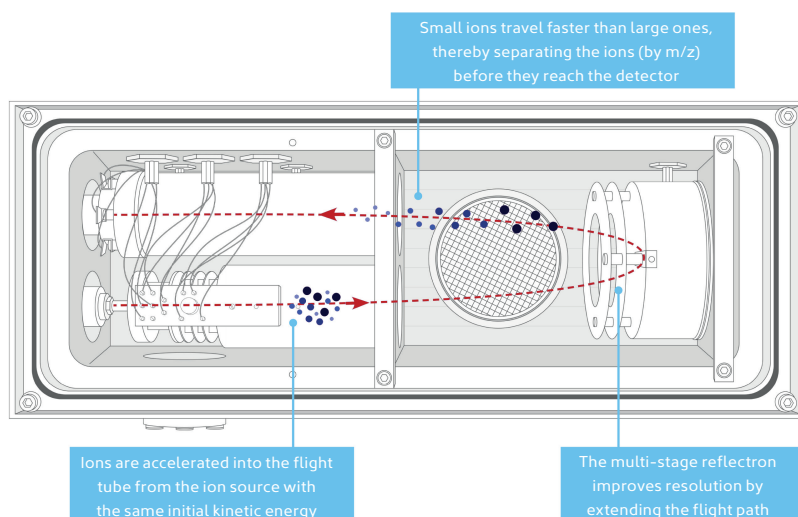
Small ions travel faster than large ones, thereby separating the ions (by m/z) before they reach the detector

Ions are accelerated into the flight tube from the ion source with the same initial kinetic energy

The multi-stage reflectron improves resolution by extending the flight path